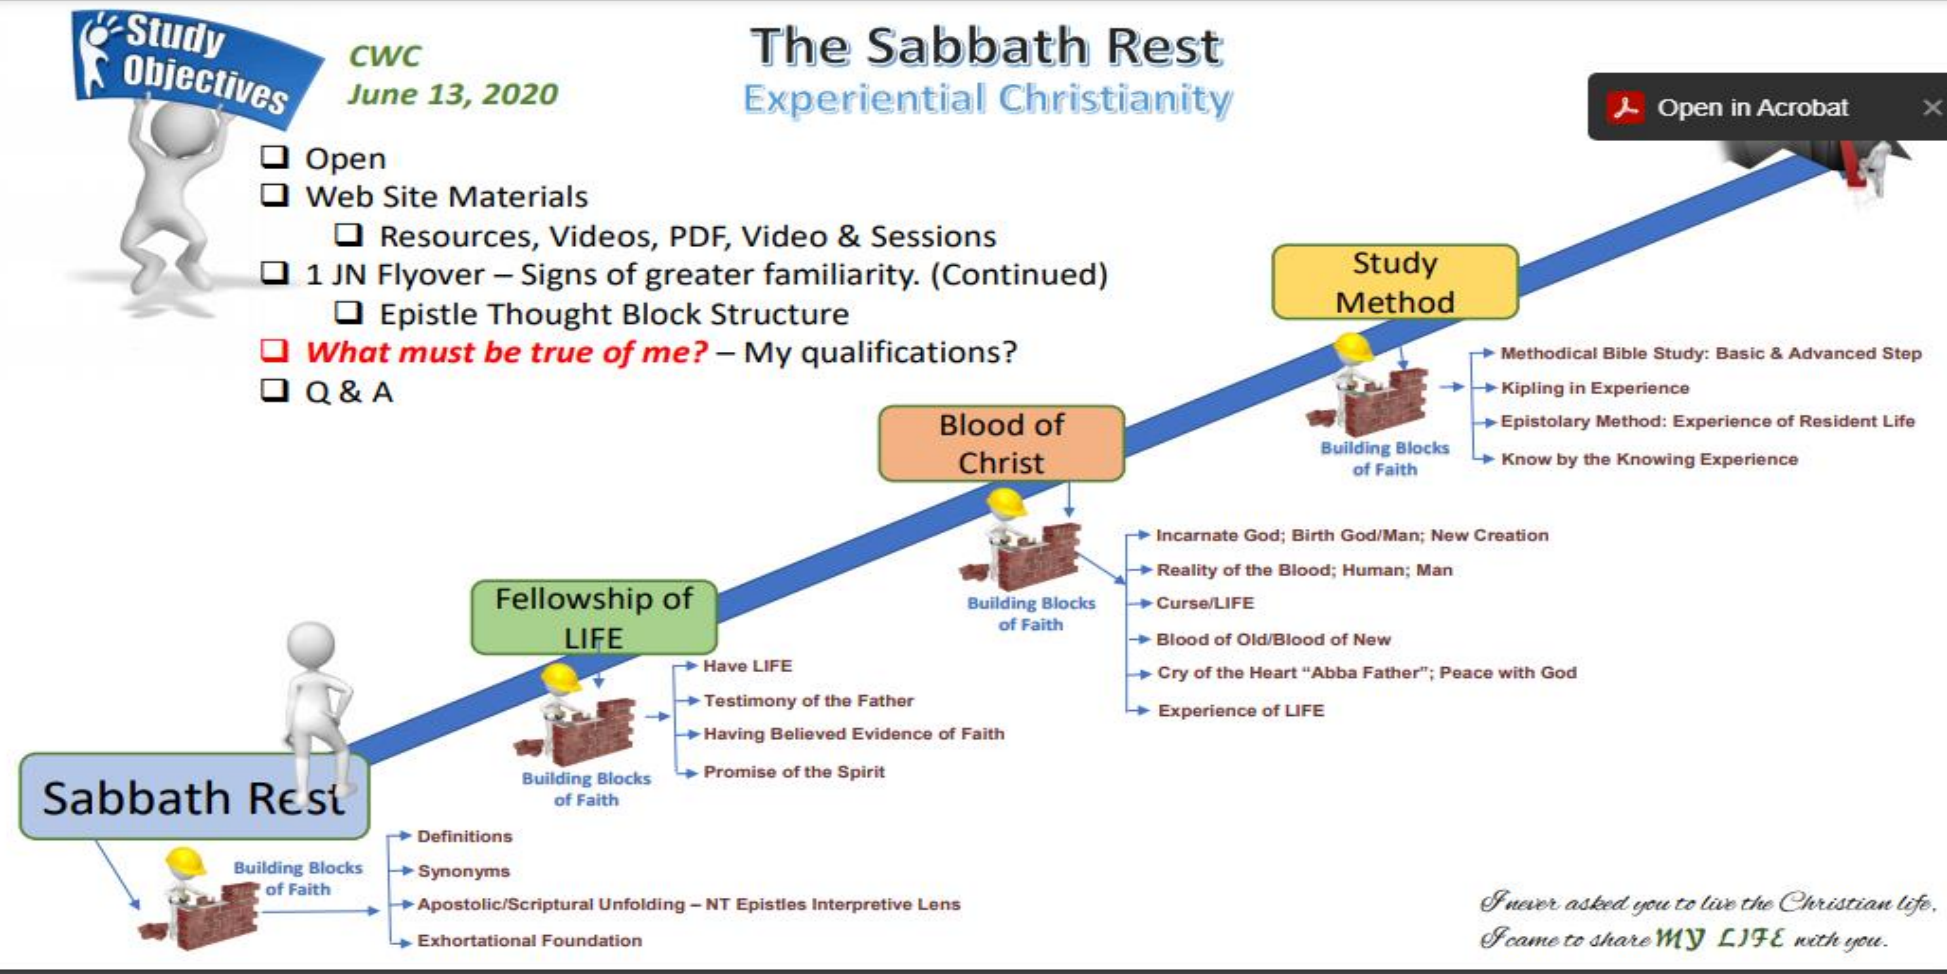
Study Objectives

CWC
June 13, 2020

The Sabbath Rest
Experiential Christianity

Open in Acrobat

❑ Open
❑ Web Site Materials
❑ Resources, Videos, PDF, Video & Sessions
❑ 1 JN Flyover – Signs of greater familiarity. (Continued)
❑ Epistle Thought Block Structure
❑ What must be true of me? – My qualifications?
❑ Q & A

Study Method

Building Blocks of Faith

Methodical Bible Study: Basic & Advanced Step
Kipling in Experience
Epistolary Method: Experience of Resident Life
Know by the Knowing Experience

Blood of Christ

Building Blocks of Faith

Incarnate God; Birth God/Man; New Creation
Reality of the Blood; Human; Man
Curse/LIFE
Blood of Old/Blood of New
Cry of the Heart "Abba Father"; Peace with God
Experience of LIFE

Fellowship of LIFE

Building Blocks of Faith

Have LIFE
Testimony of the Father
Having Believed Evidence of Faith
Promise of the Spirit

Sabbath Rest

Building Blocks of Faith

Definitions
Synonyms
Apostolic/Scriptural Unfolding – NT Epistles Interpretive Lens
Exhortational Foundation

I never asked you to live the Christian life,
I came to share MY LIFE with you.